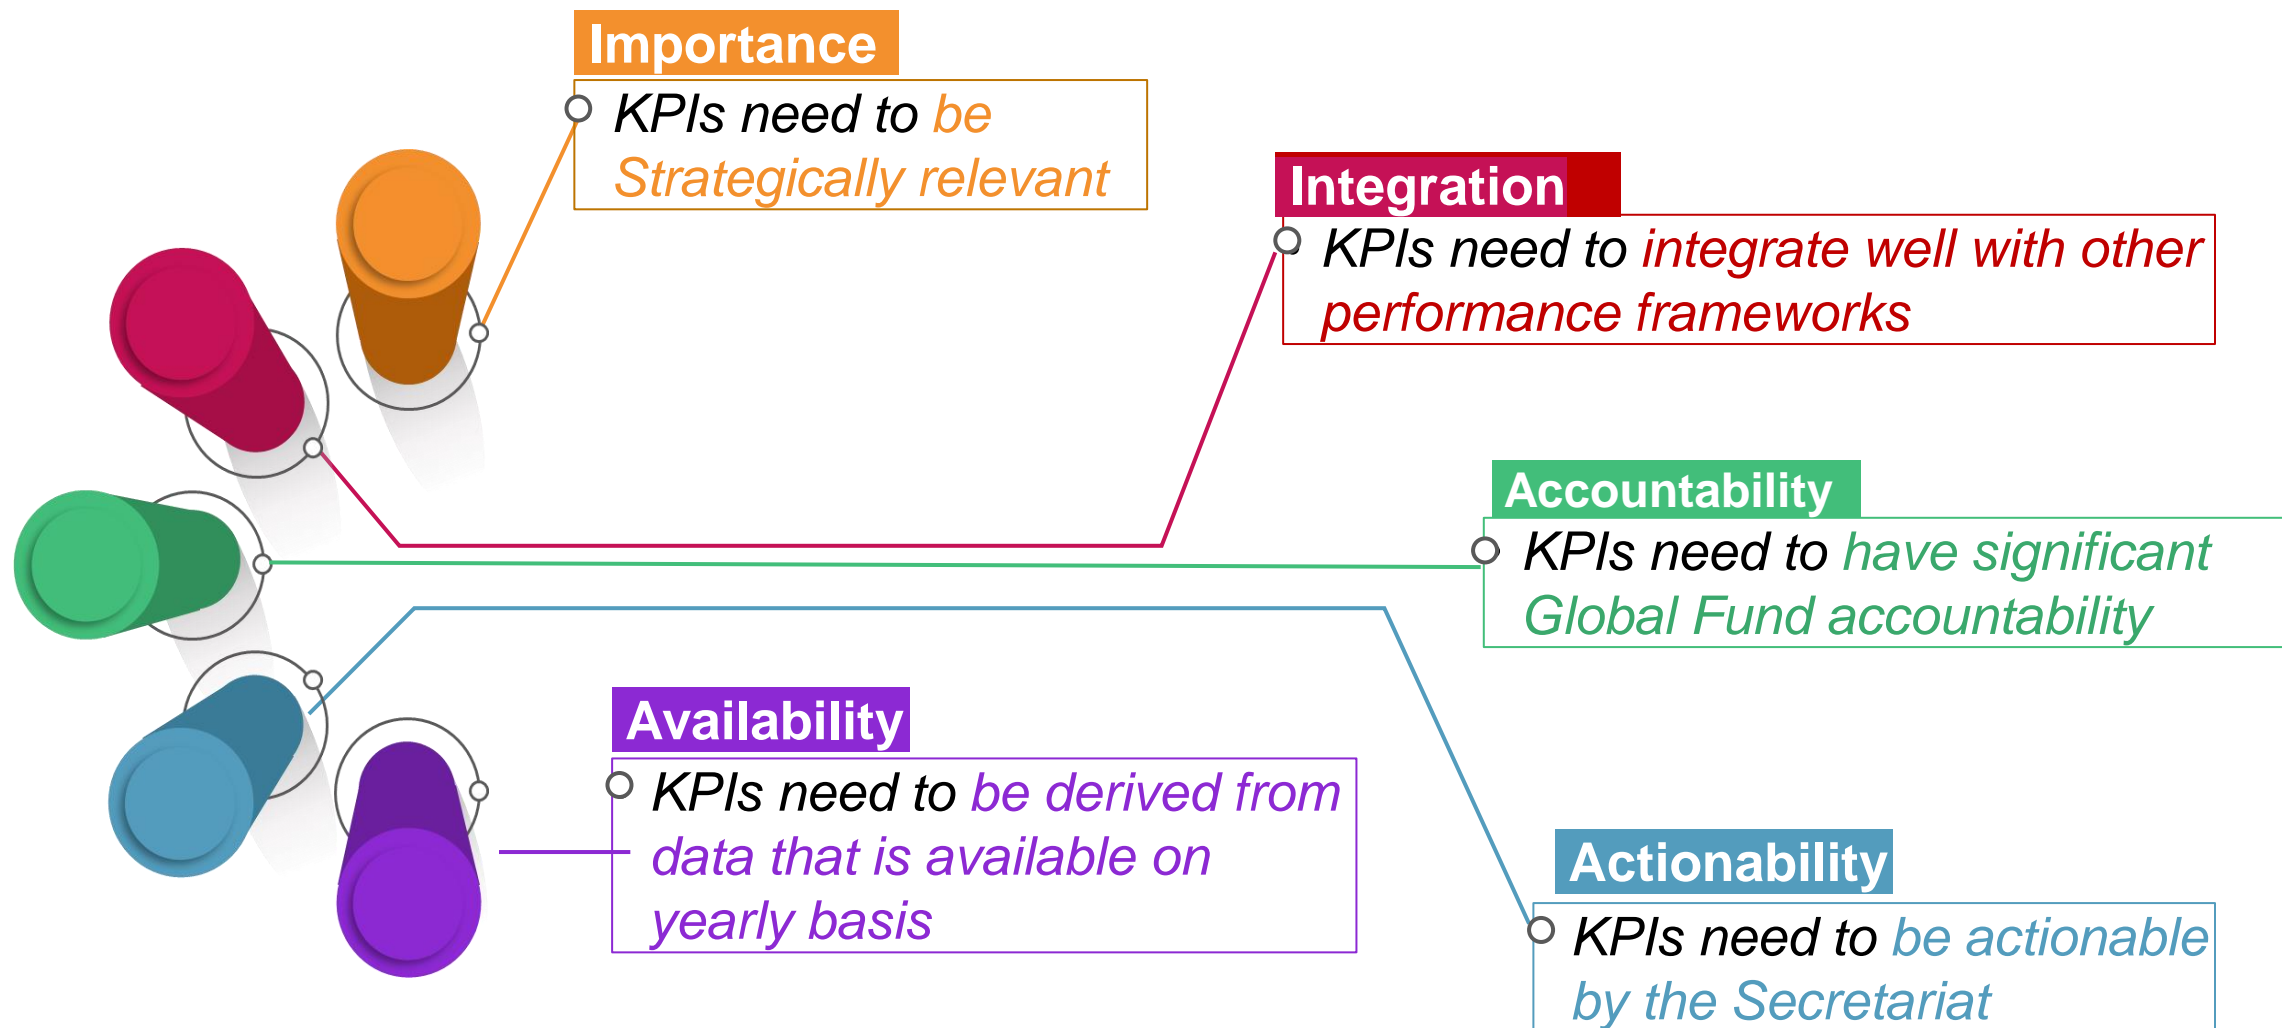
Importance
KPIs need to be Strategically relevant

Integration
KPIs need to integrate well with other performance frameworks

Accountability
KPIs need to have significant Global Fund accountability

Availability
KPIs need to be derived from data that is available on yearly basis

Actionability
KPIs need to be actionable by the Secretariat